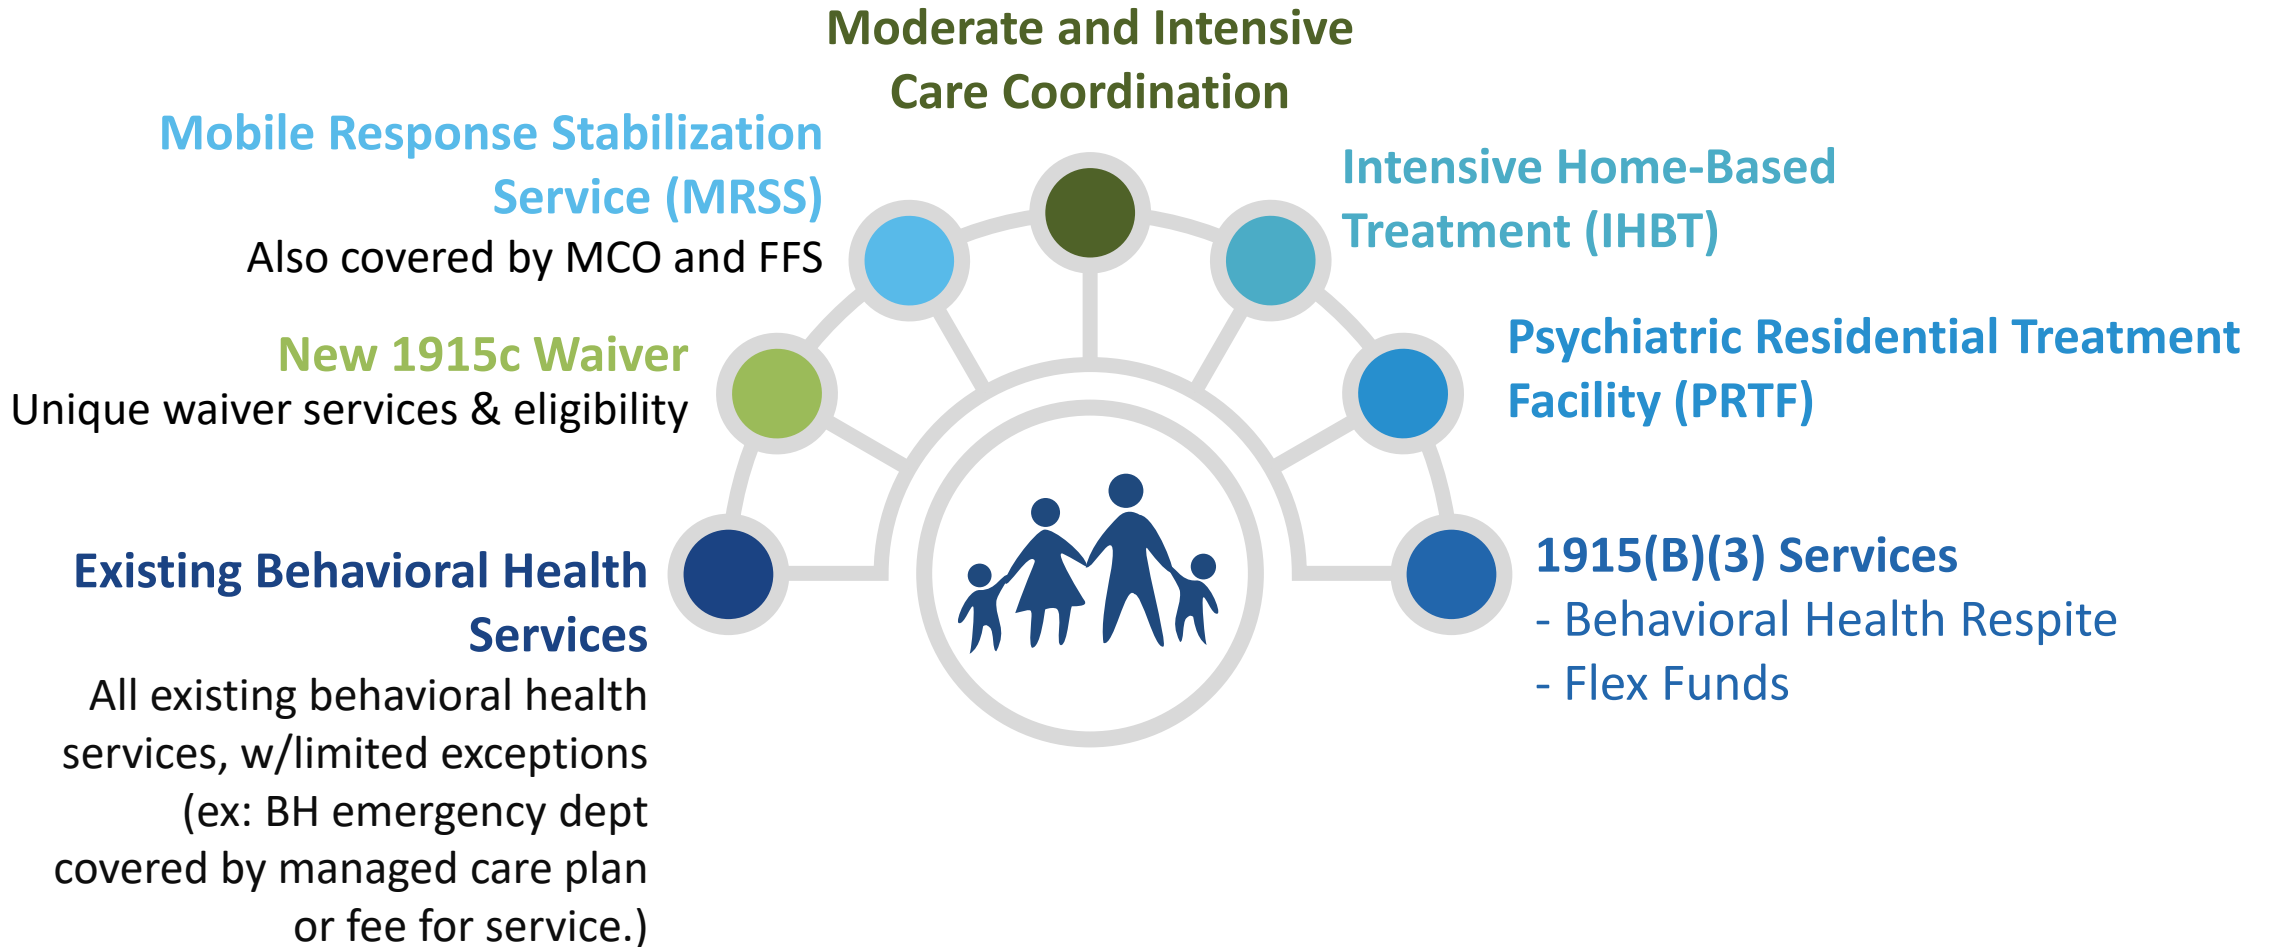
Moderate and Intensive Care Coordination

Mobile Response Stabilization Service (MRSS)
Also covered by MCO and FFS

Intensive Home-Based Treatment (IHBT)

New 1915c Waiver
Unique waiver services & eligibility

Psychiatric Residential Treatment Facility (PRTF)

Existing Behavioral Health Services
All existing behavioral health services, w/limited exceptions (ex: BH emergency dept covered by managed care plan or fee for service.)

1915(B)(3) Services
- Behavioral Health Respite
- Flex Funds